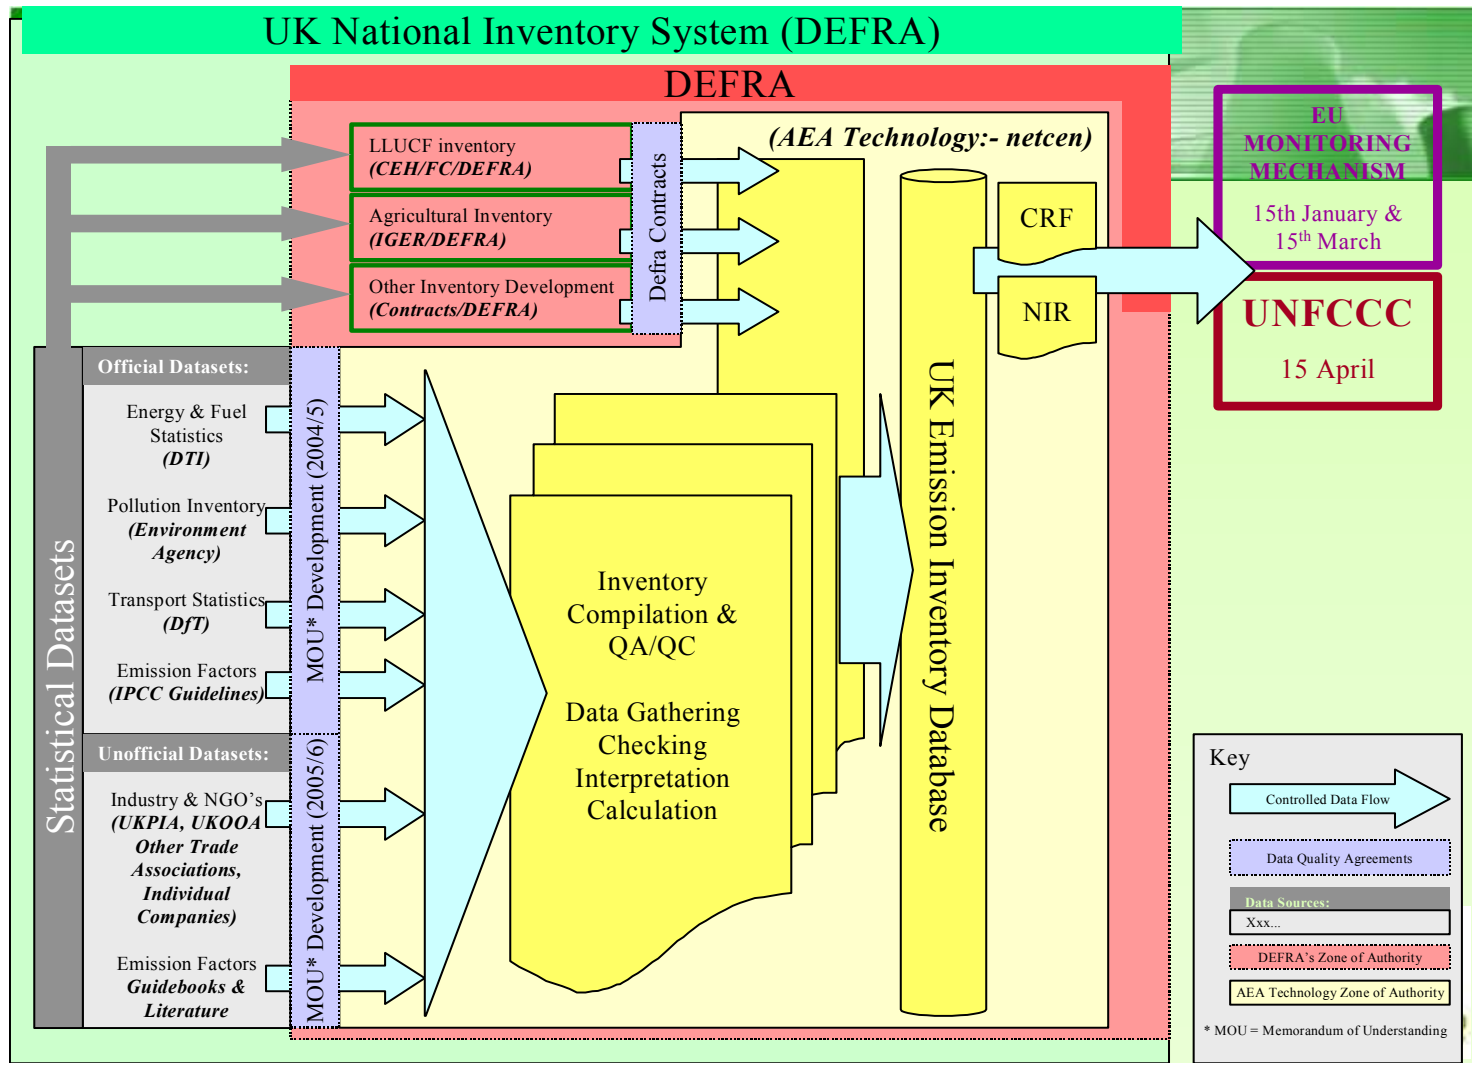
UK National Inventory System (DEFRA)

DEFRA

(AEA Technology:- netcen)

LLUCF inventory
(CEH/FC/DEFRA)

Agricultural Inventory
(IGER/DEFRA)

Other Inventory Development
(Contracts/DEFRA)

Defra Contracts

CRF

NIR

EU MONITORING MECHANISM
15th January &
15$^{th}$ March

UNFCCC
15 April

Statistical Datasets

Official Datasets:

Energy & Fuel Statistics
(DTI)

Pollution Inventory
(Environment Agency)

Transport Statistics
(DfT)

Emission Factors
(IPCC Guidelines)

Unofficial Datasets:

Industry & NGO's
(UKPIA, UKOOA Other Trade Associations, Individual Companies)

Emission Factors
Guidebooks & Literature

MOU* Development (2004/5)

MOU* Development (2005/6)

Inventory Compilation & QA/QC

Data Gathering
Checking
Interpretation
Calculation

UK Emission Inventory Database

Key

Controlled Data Flow

Data Quality Agreements

Data Sources:
Xxx...

DEFRA's Zone of Authority

AEA Technology Zone of Authority

* MOU = Memorandum of Understanding